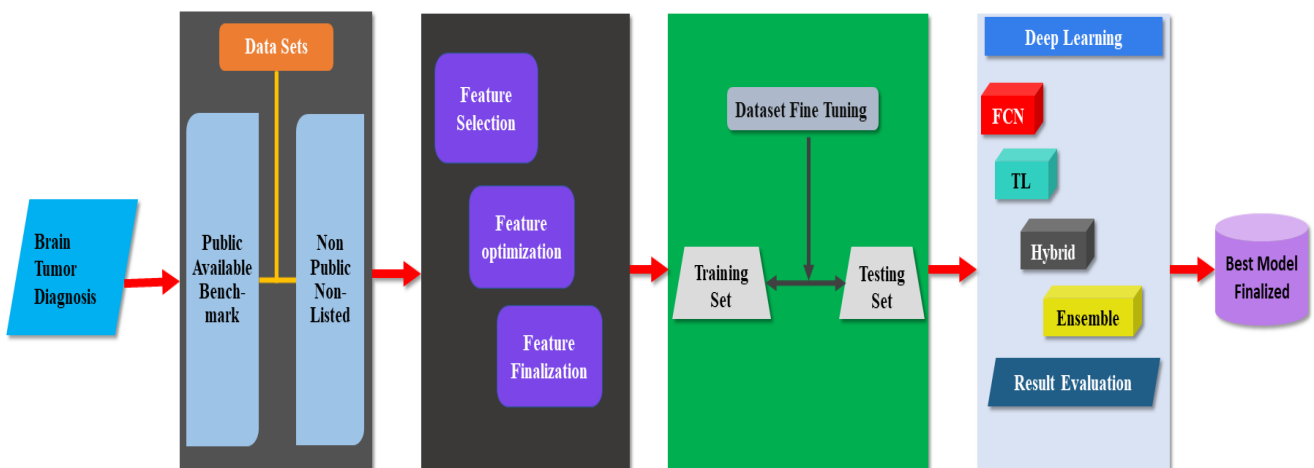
Brain Tumor Diagnosis

Data Sets

Public Available Benchmark

Non Public Non-Listed

Feature Selection

Feature optimization

Feature Finalization

Dataset Fine Tuning

Training Set

Testing Set

Deep Learning

FCN

TL

Hybrid

Ensemble

Result Evaluation

Best Model Finalized